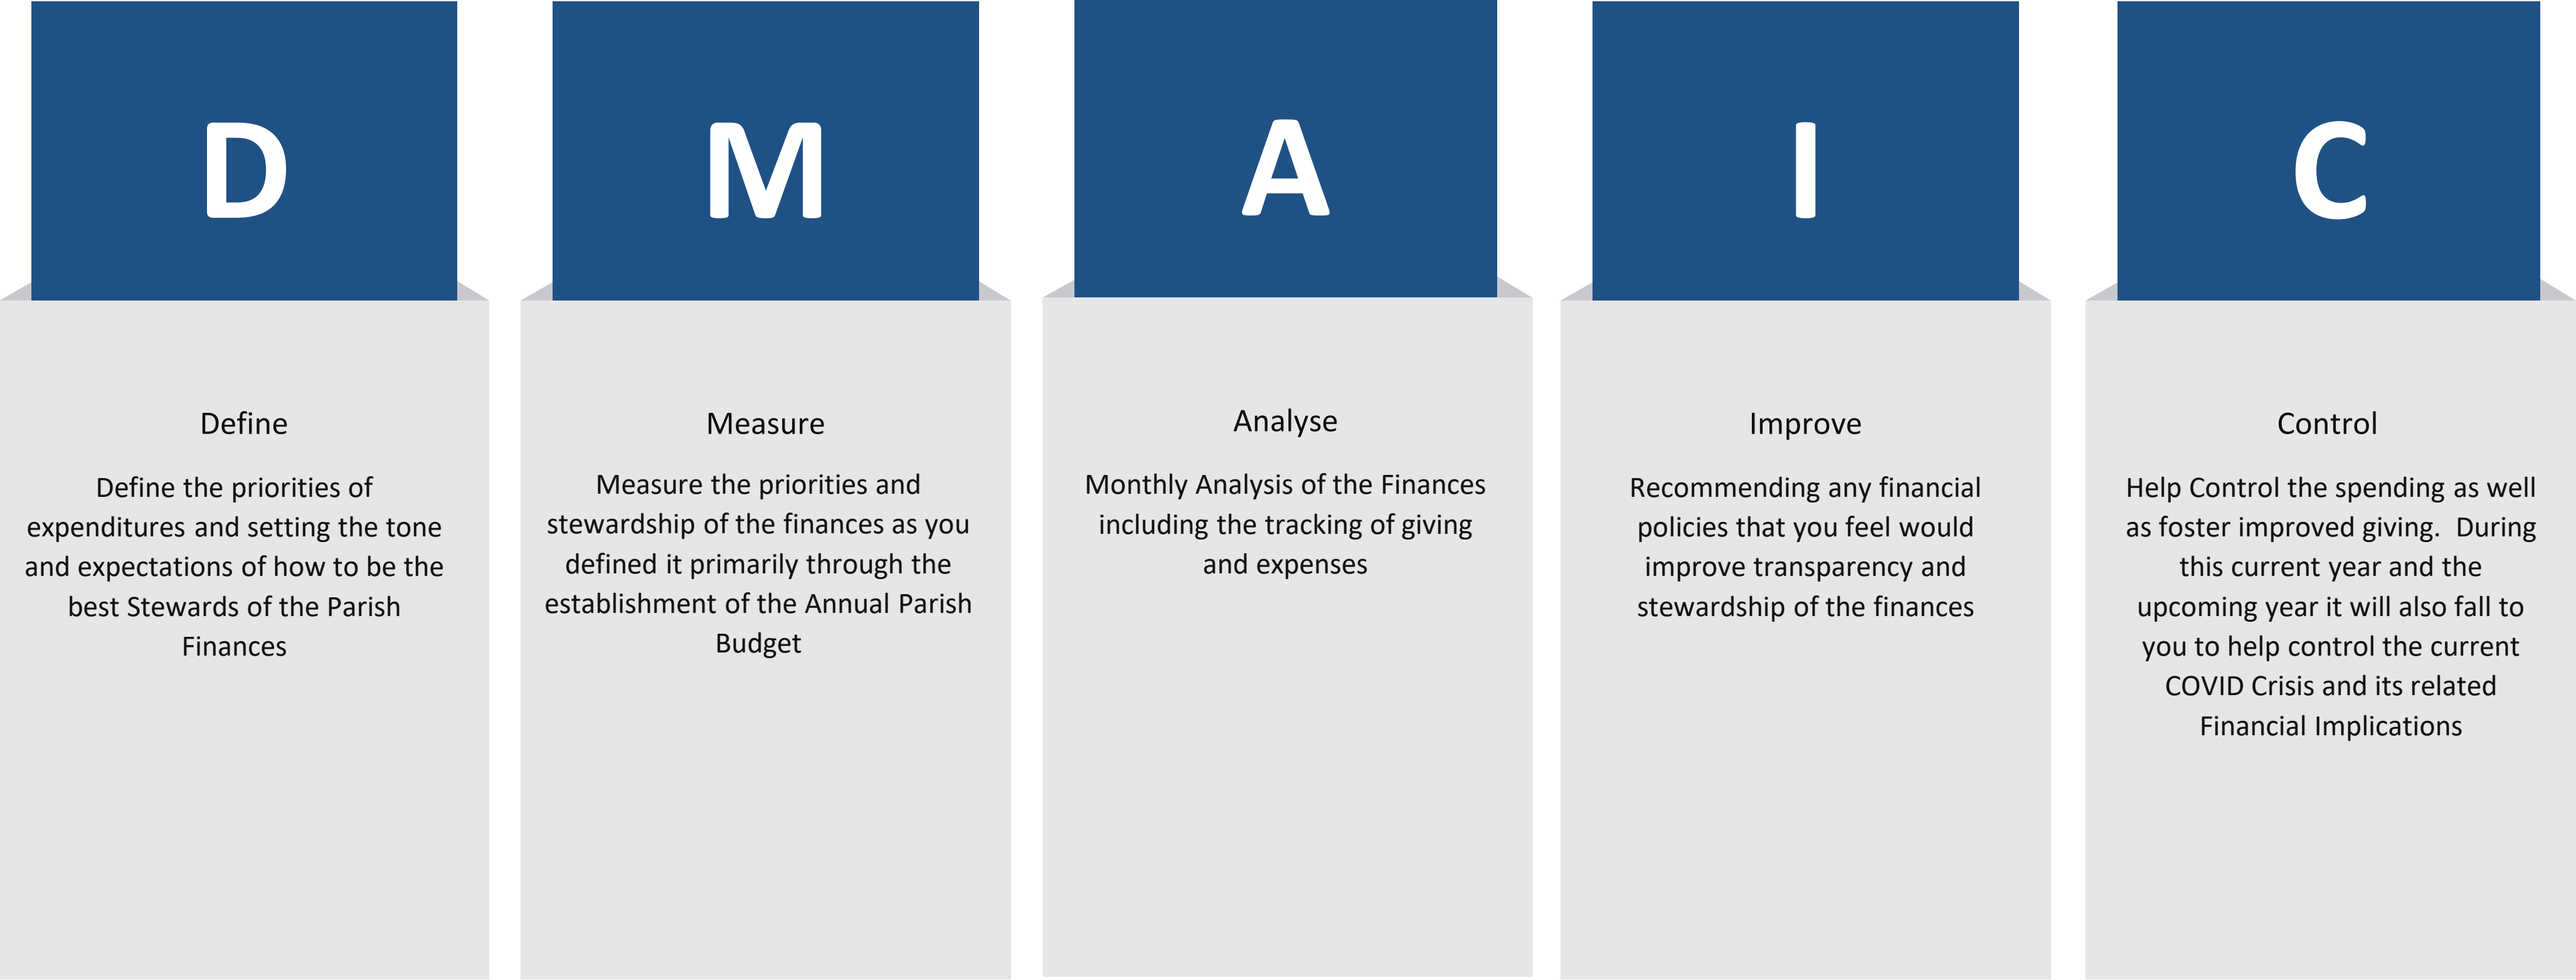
D

Define

Define the priorities of expenditures and setting the tone and expectations of how to be the best Stewards of the Parish Finances

M

Measure

Measure the priorities and stewardship of the finances as you defined it primarily through the establishment of the Annual Parish Budget

A

Analyse

Monthly Analysis of the Finances including the tracking of giving and expenses

I

Improve

Recommending any financial policies that you feel would improve transparency and stewardship of the finances

C

Control

Help Control the spending as well as foster improved giving. During this current year and the upcoming year it will also fall to you to help control the current COVID Crisis and its related Financial Implications